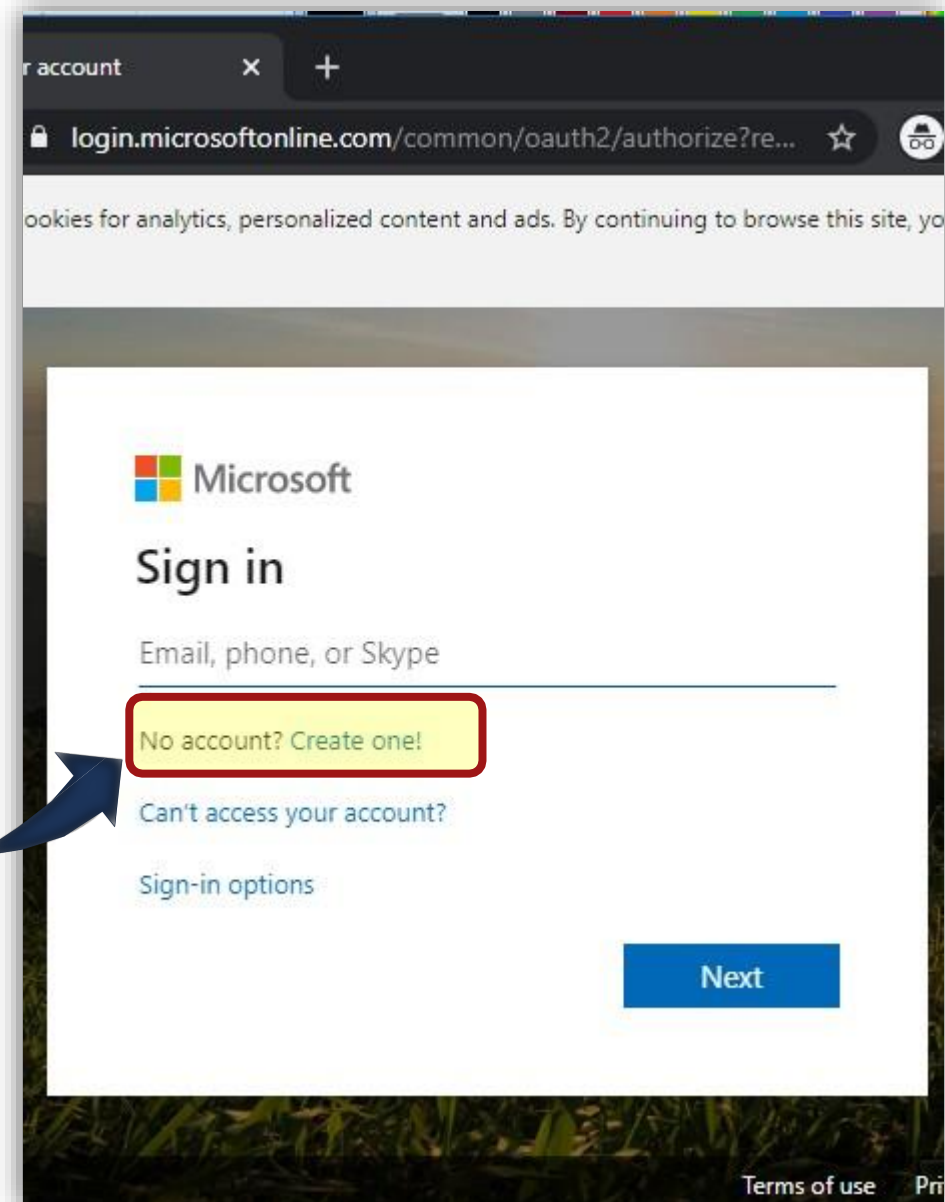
r account ×
+
login.microsoftonline.com/common/oauth2/authorize?re...

ookies for analytics, personalized content and ads. By continuing to browse this site, yo

Microsoft

Sign in

Email, phone, or Skype

No account? Create one!

Can't access your account?

Sign-in options

Next

Terms of use Pri